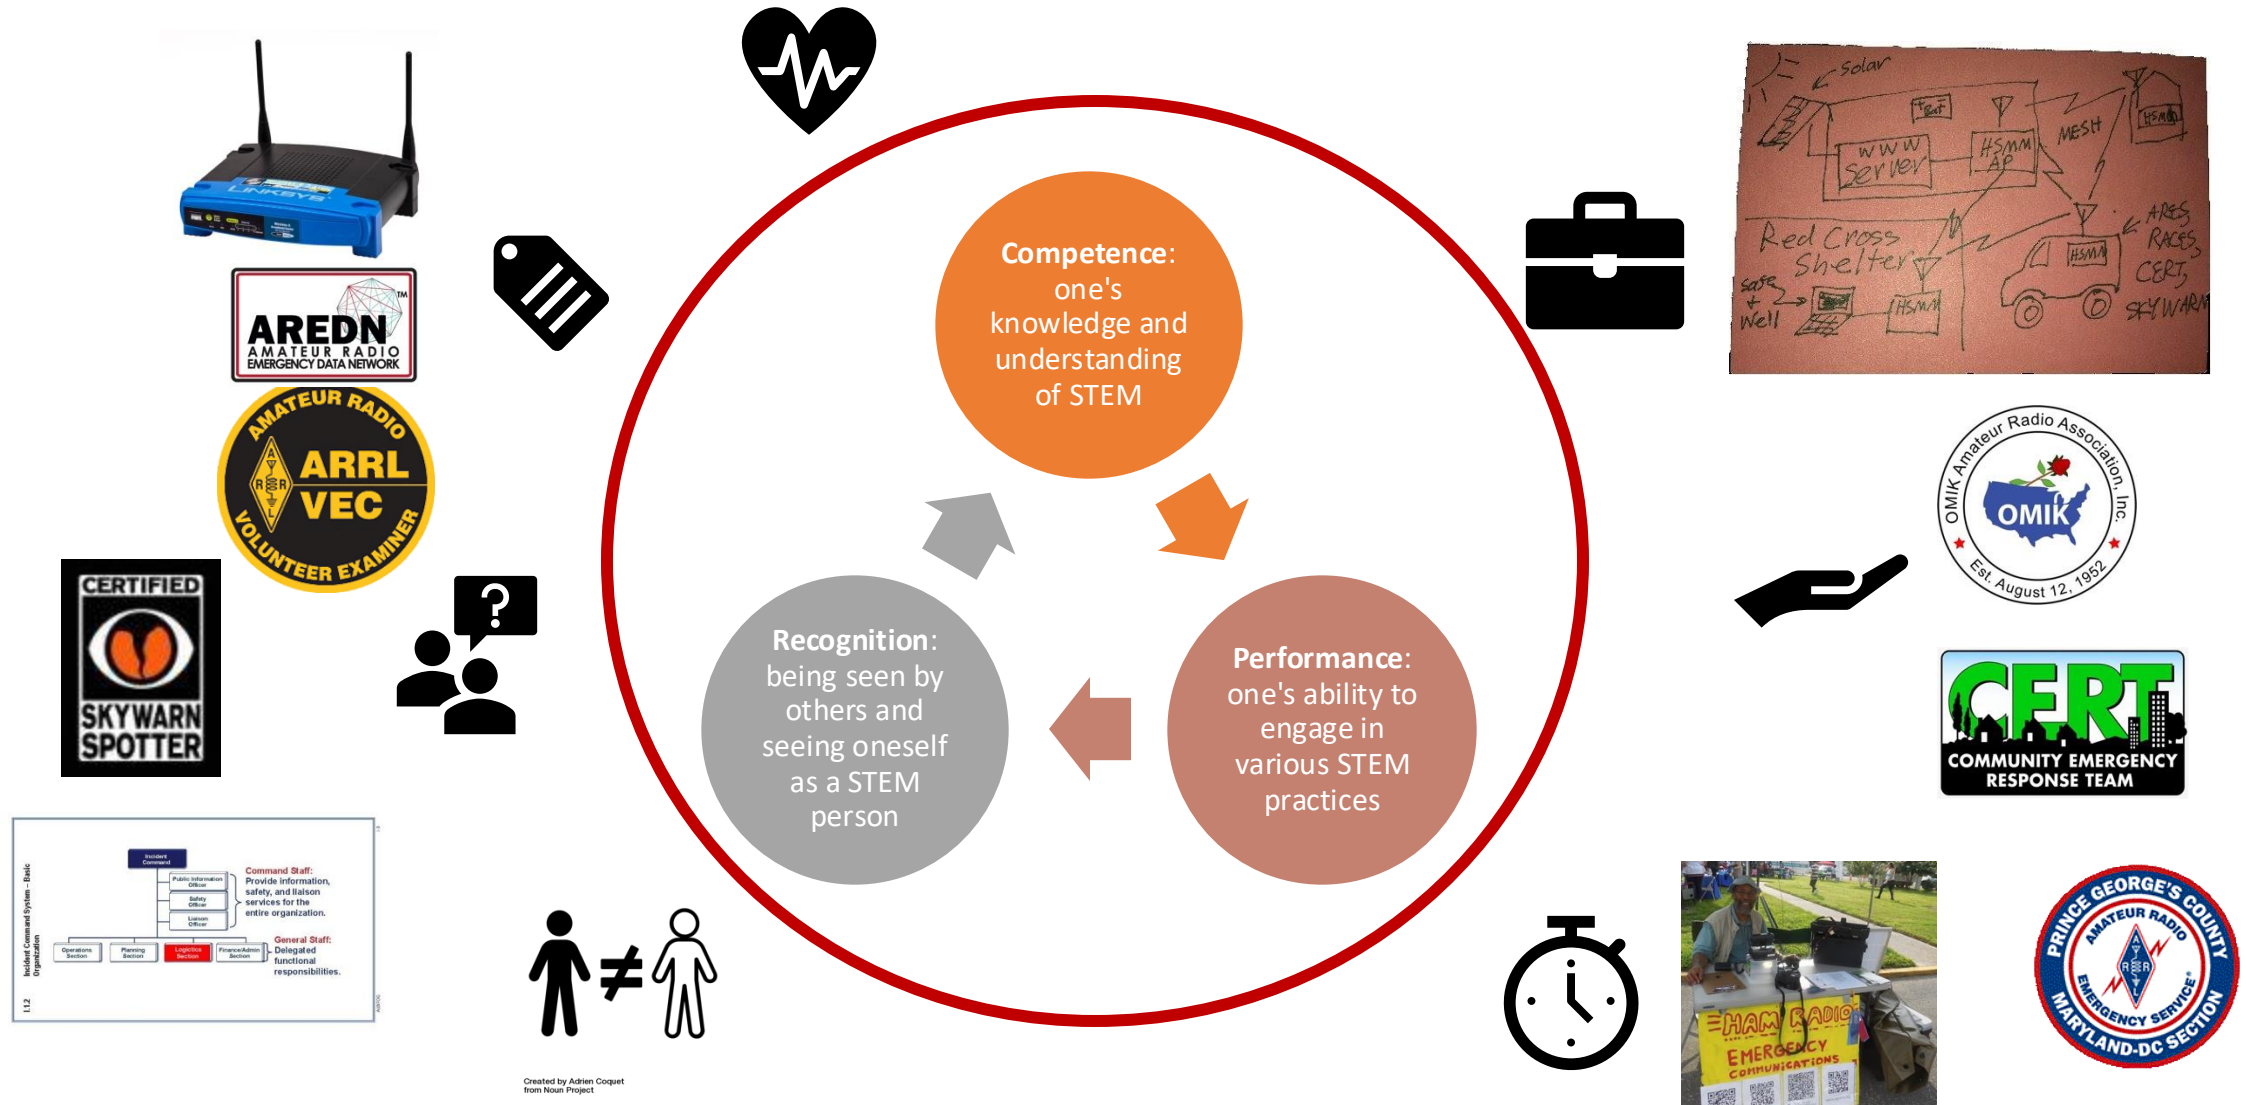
LINKSYS

AREDN
AMATEUR RADIO EMERGENCY DATA NETWORK

AMATEUR RADIO
ARRL VEC
VOLUNTEER EXAMINER

CERTIFIED
SKYWARN SPOTTER

Incident Command System – Basic Organization

Incident Command

Public Information Officer

Safety Officer

Liaison Officer

Command Staff: Provide information, safety, and liaison services for the entire organization.

Operations Section

Planning Section

Logistics Section

Finance/Admin Section

General Staff: Delegated functional responsibilities.

Created by Adrien Coquet from Noun Project

Competence: one's knowledge and understanding of STEM

Performance: one's ability to engage in various STEM practices

Recognition: being seen by others and seeing oneself as a STEM person

Solar
www server
HSMM AP
MESH
HSMM
Red Cross Shelter
Safe Well
HSMM
HSMM
ARES, RACES, CERT, SKYWARN

OMIK Amateur Radio Association, Inc.
OMIK
Est. August 12, 1952

CERT
COMMUNITY EMERGENCY RESPONSE TEAM

HAM RADIO
EMERGENCY COMMUNICATIONS

PRINCE GEORGE'S COUNTY
AMATEUR RADIO EMERGENCY SERVICE
MARYLAND-DC SECTION